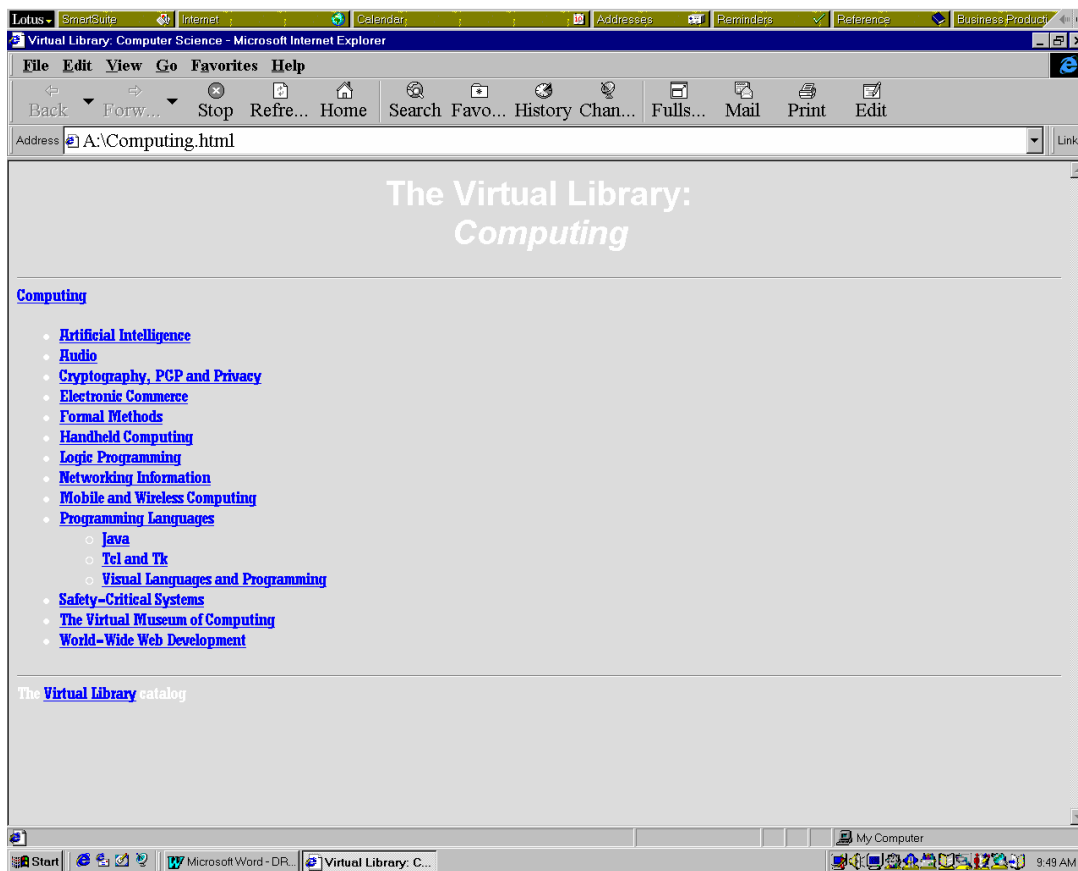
Lotus SmartSuite Internet Calendar Addresses Reminders Reference Business Producti

Virtual Library: Computer Science - Microsoft Internet Explorer

File Edit View Go Favorites Help

Back Forw... Stop Refre... Home Search Favo... History Chan... Fulls... Mail Print Edit

Address A:\Computing.html

Links

The Virtual Library:
*Computing*

Computing

- Artificial Intelligence
- Audio
- Cryptography, PGP and Privacy
- Electronic Commerce
- Formal Methods
- Handheld Computing
- Logic Programming
- Networking Information
- Mobile and Wireless Computing
- Programming Languages
  - Java
  - Tcl and Tk
  - Visual Languages and Programming
- Safety-Critical Systems
- The Virtual Museum of Computing
- World-Wide Web Development

The Virtual Library catalog

My Computer

Start Microsoft Word - DR... Virtual Library: C... 9:49 AM